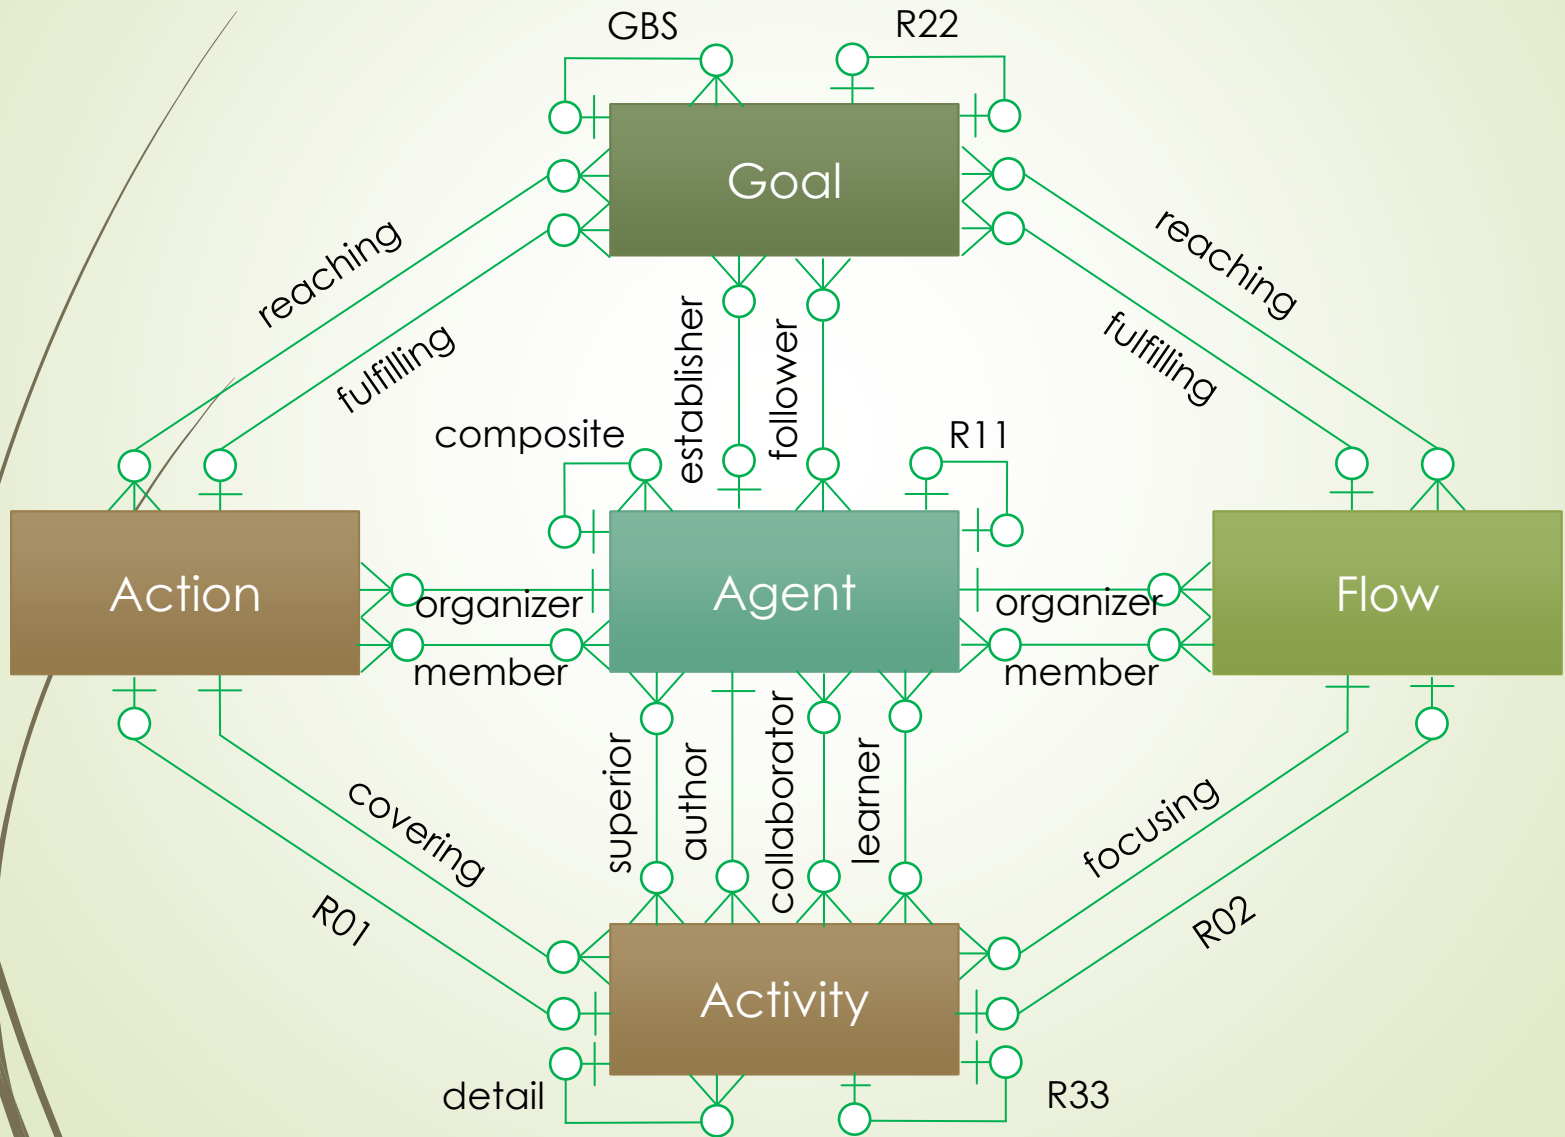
GBS
R22
Goal
reaching
fulfilling
establisher
follower
reaching
fulfilling
composite
R11
Action
organizer
member
Agent
organizer
member
Flow
superior
author
collaborator
learner
covering
R01
focusing
R02
Activity
detail
R33